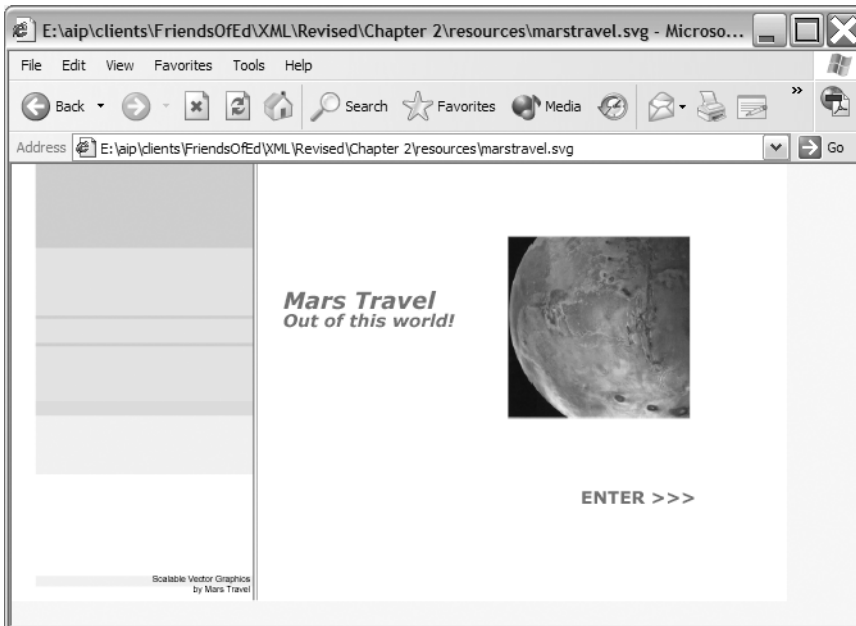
E:\aip\clients\FriendsOfEd\XML\Revised\Chapter 2\resources\marstravel.svg - Microso...

File Edit View Favorites Tools Help

Back Search Favorites Media

Address E:\aip\clients\FriendsOfEd\XML\Revised\Chapter 2\resources\marstravel.svg Go

Mars Travel
Out of this world!

ENTER >>>

Scalable Vector Graphics
by Mars Travel